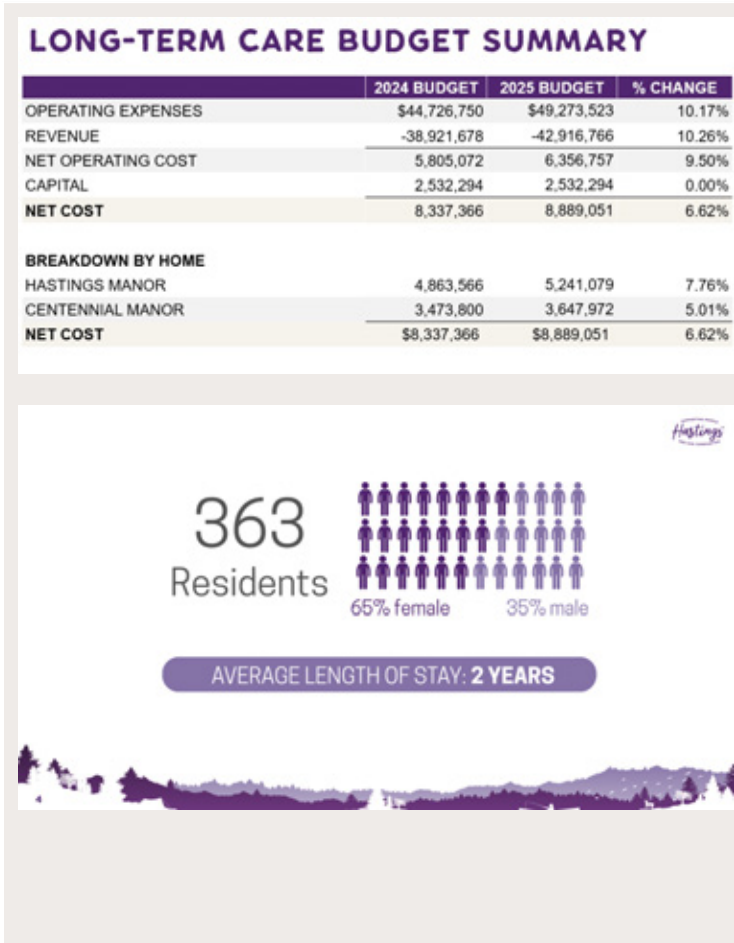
LONG-TERM CARE BUDGET SUMMARY

| | 2024 BUDGET | 2025 BUDGET | % CHANGE |
|---|---|---|---|
| OPERATING EXPENSES | $44,726,750 | $49,273,523 | 10.17% |
| REVENUE | -38,921,678 | -42,916,766 | 10.26% |
| NET OPERATING COST | 5,805,072 | 6,356,757 | 9.50% |
| CAPITAL | 2,532,294 | 2,532,294 | 0.00% |
| NET COST | 8,337,366 | 8,889,051 | 6.62% |
| | | | |
| BREAKDOWN BY HOME | | | |
| HASTINGS MANOR | 4,863,566 | 5,241,079 | 7.76% |
| CENTENNIAL MANOR | 3,473,800 | 3,647,972 | 5.01% |
| NET COST | $8,337,366 | $8,889,051 | 6.62% |

Hastings

363 Residents

65% female

35% male

AVERAGE LENGTH OF STAY: 2 YEARS